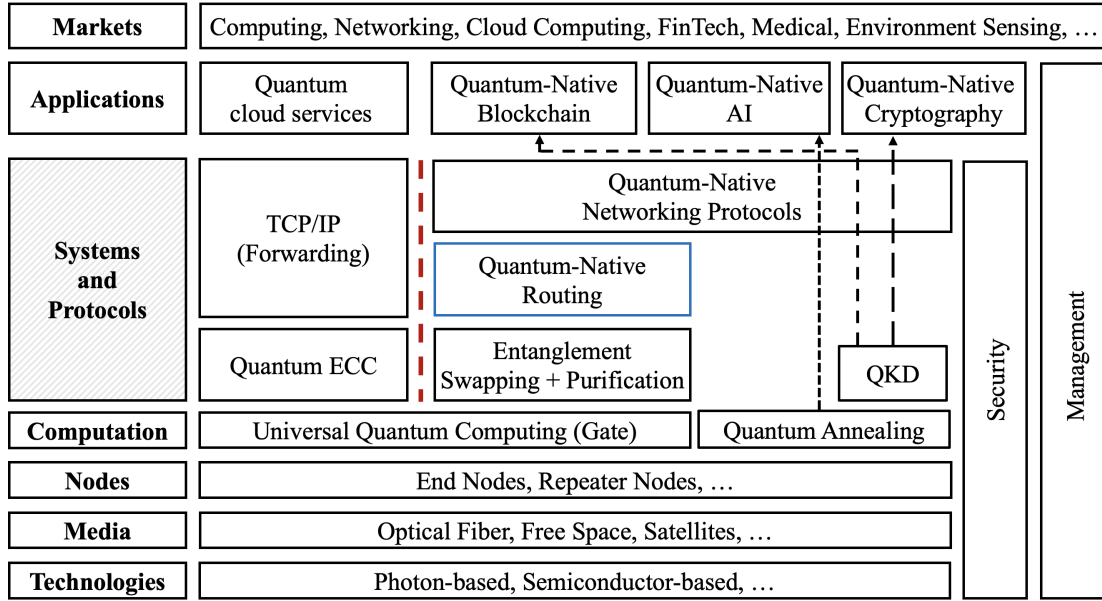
Markets
Computing, Networking, Cloud Computing, FinTech, Medical, Environment Sensing, …

Applications
Quantum cloud services
Quantum-Native Blockchain
Quantum-Native AI
Quantum-Native Cryptography

Systems and Protocols
TCP/IP (Forwarding)
Quantum-Native Networking Protocols
Quantum-Native Routing
Quantum ECC
Entanglement Swapping + Purification
QKD

Computation
Universal Quantum Computing (Gate)
Quantum Annealing

Nodes
End Nodes, Repeater Nodes, …

Media
Optical Fiber, Free Space, Satellites, …

Technologies
Photon-based, Semiconductor-based, …

Security

Management